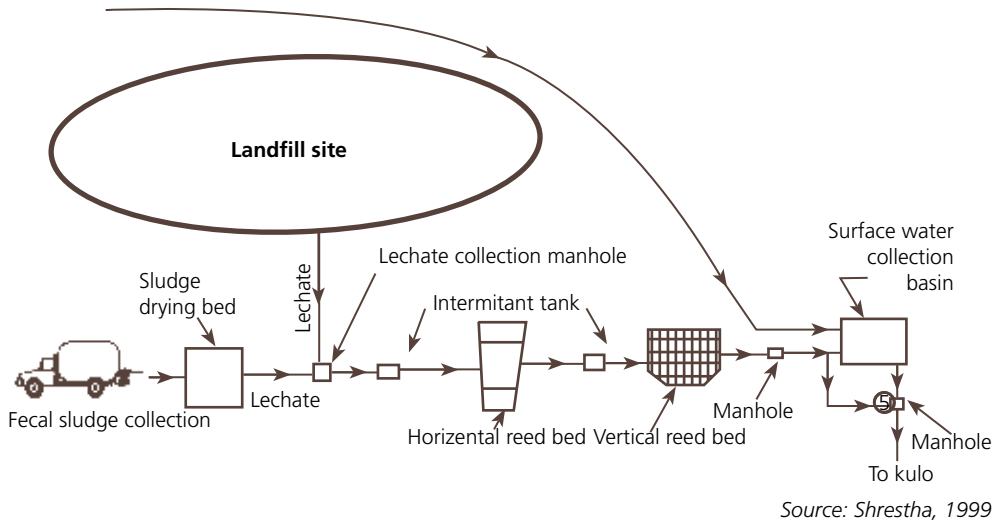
Landfill site

Lechate

Lechate collection manhole

Sludge drying bed

Intermitant tank

Surface water collection basin

Lechate

Fecal sludge collection

Horizental reed bed

Vertical reed bed

Manhole

5

Manhole

To kulo

Source: Shrestha, 1999